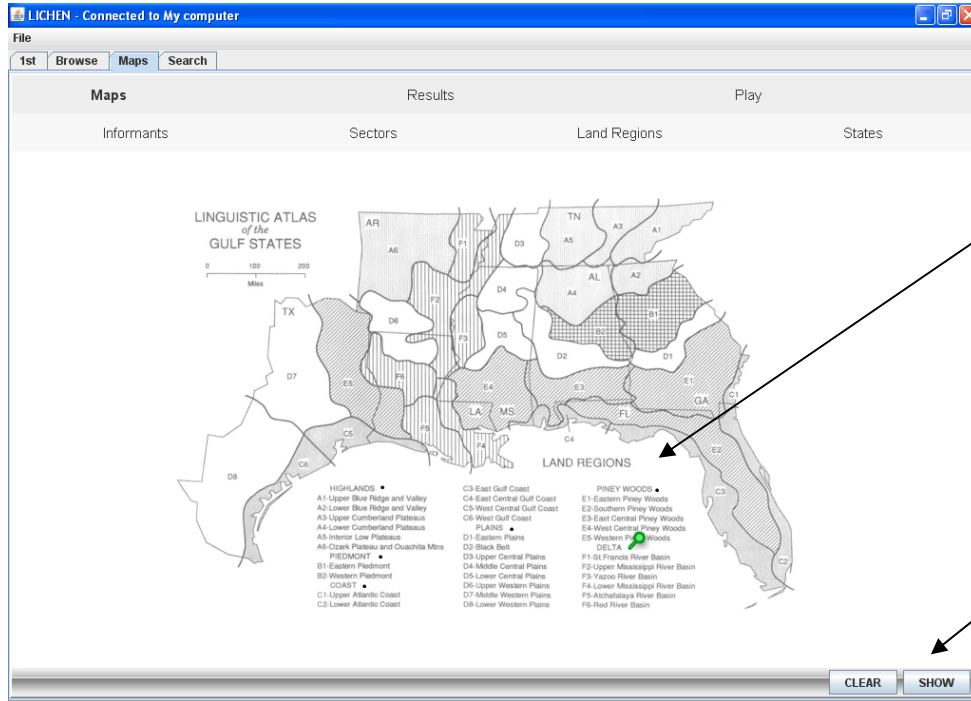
LICHEN - Connected to My computer

File

1st | Browse | Maps | Search

Maps | Results | Play

Informants | Sectors | Land Regions | States

LINGUISTIC ATLAS of the GULF STATES

0 100 200
Miles

AR A6 F1 D3 TN A5 A3 A1 AL A2 A4 B2 B1 TX D6 F2 D4 F3 D5 D2 D1 D7 E5 F6 E4 E3 E1 GA C1 LA MS FL F5 F4 C4 C5 C6 D8 E2 C3 C2

LAND REGIONS

HIGHLANDS •
A1-Upper Blue Ridge and Valley
A2-Lower Blue Ridge and Valley
A3-Upper Cumberland Plateaus
A4-Lower Cumberland Plateaus
A5-Interior Low Plateaus
A6-Ozark Plateau and Ouachita Mtns
PIEDMONT •
B1-Eastern Piedmont
B2-Western Piedmont
COAST •
C1-Upper Atlantic Coast
C2-Lower Atlantic Coast
C3-East Gulf Coast
C4-East Central Gulf Coast
C5-West Central Gulf Coast
C6-West Gulf Coast
PLAINS •
D1-Eastern Plains
D2-Black Belt
D3-Upper Central Plains
D4-Middle Central Plains
D5-Lower Central Plains
D6-Upper Western Plains
D7-Middle Western Plains
D8-Lower Western Plains
PINEY WOODS •
E1-Eastern Piney Woods
E2-Southern Piney Woods
E3-East Central Piney Woods
E4-West Central Piney Woods
E5-Western Piney Woods
DELTA •
F1-St.Francis River Basin
F2-Upper Mississippi River Basin
F3-Yazoo River Basin
F4-Lower Mississippi River Basin
F5-Atchafalaya River Basin
F6-Red River Basin

CLEAR | SHOW